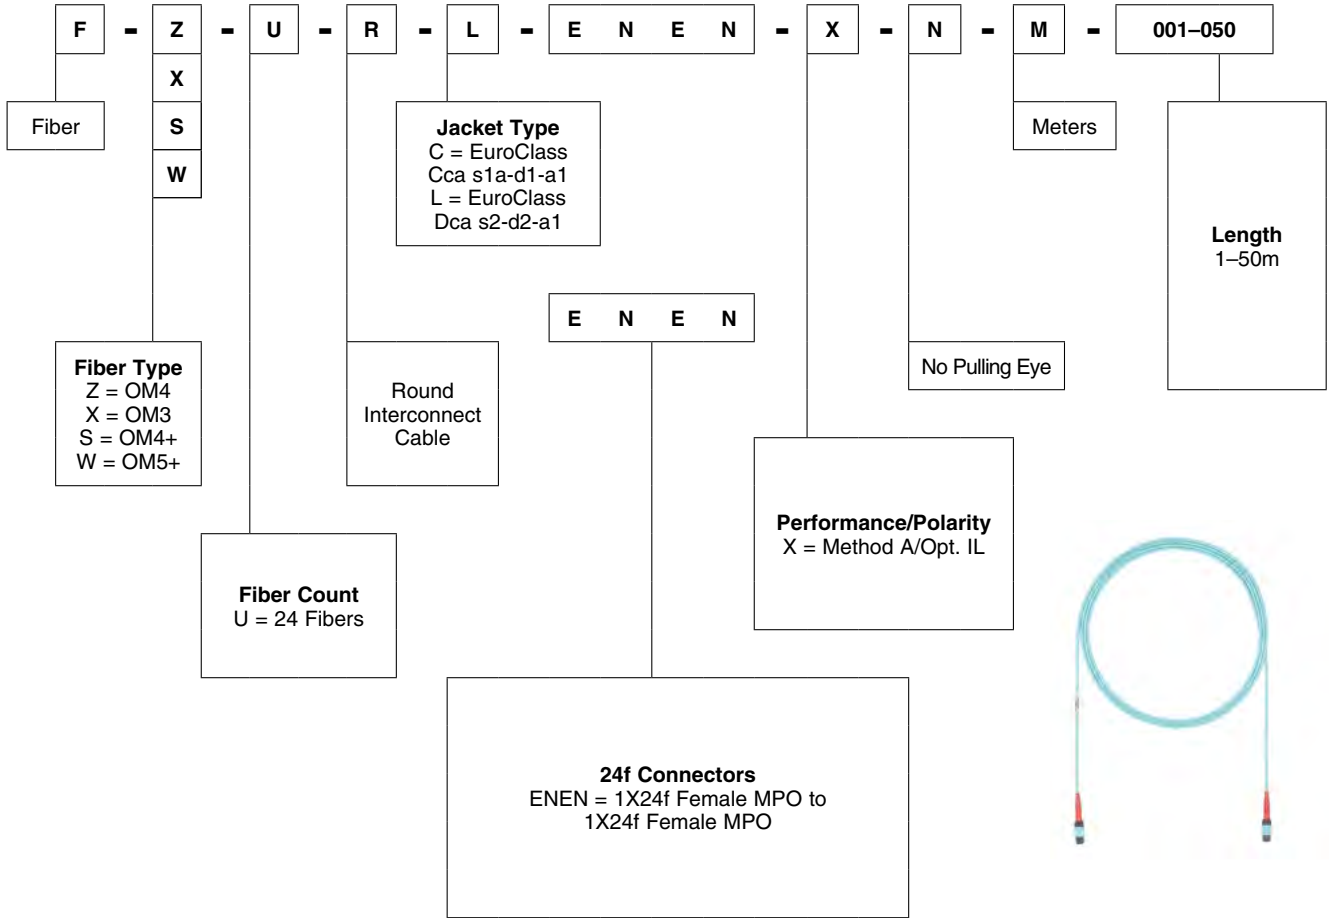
F - Z - U - R - L - E N E N - X - N - M - 001–050

X
S
W

Fiber

Jacket Type
C = EuroClass Cca s1a-d1-a1
L = EuroClass Dca s2-d2-a1

Meters

Length
1–50m

E N E N

Fiber Type
Z = OM4
X = OM3
S = OM4+
W = OM5+

Round Interconnect Cable

No Pulling Eye

Performance/Polarity
X = Method A/Opt. IL

Fiber Count
U = 24 Fibers

24f Connectors
ENEN = 1X24f Female MPO to 1X24f Female MPO